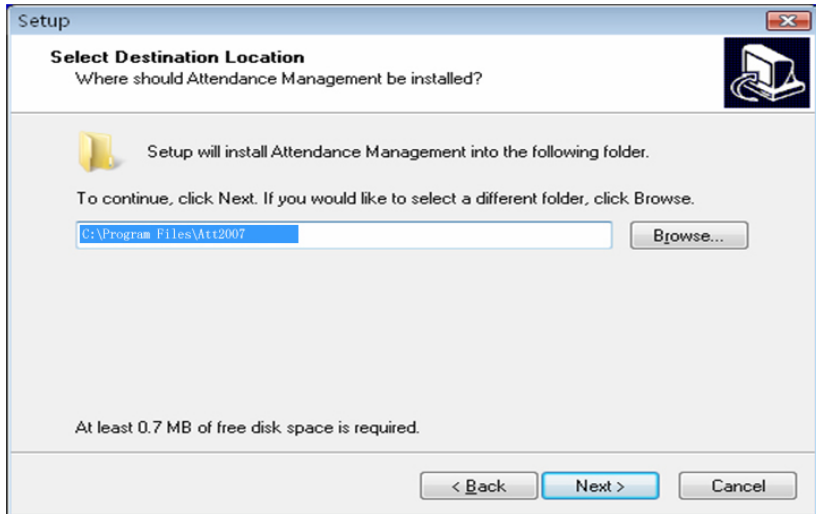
Setup

Select Destination Location
Where should Attendance Management be installed?

Setup will install Attendance Management into the following folder.

To continue, click Next. If you would like to select a different folder, click Browse.

C:\Program Files\Att2007

Browse...

At least 0.7 MB of free disk space is required.

< Back

Next >

Cancel